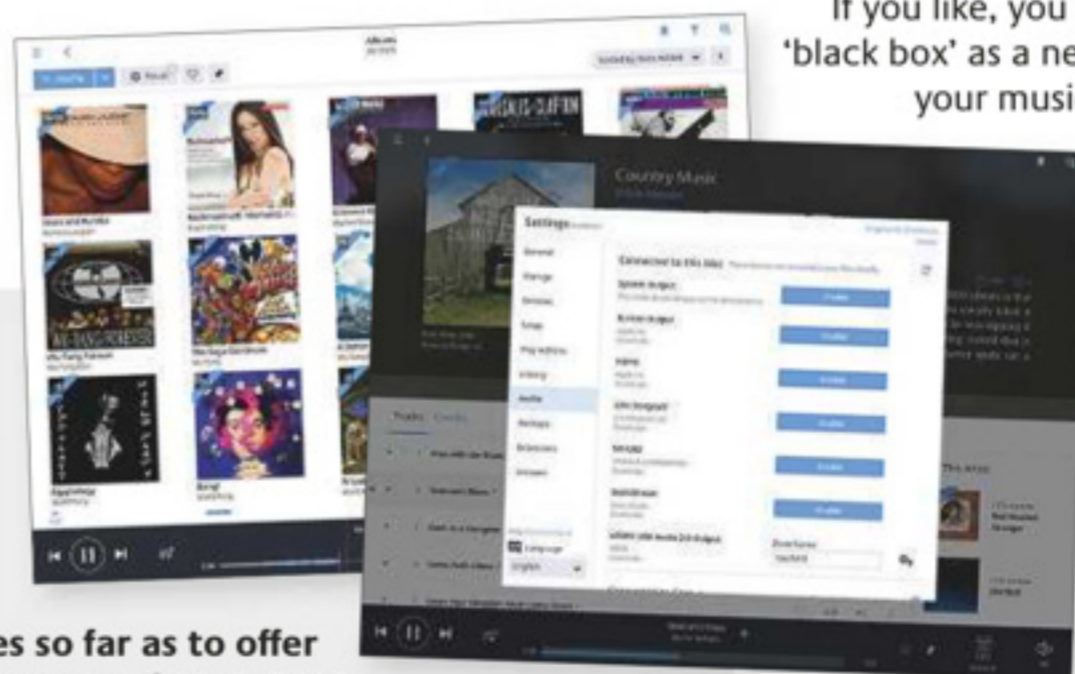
If you like, you
'black box' as a ne
your musi

Albums

Country Music

Settings

General

Connected to this Mac

System Output

Enable

Enable

Enable

Enable

Enable

Enable

Tracks

Language

English

es so far as to offer